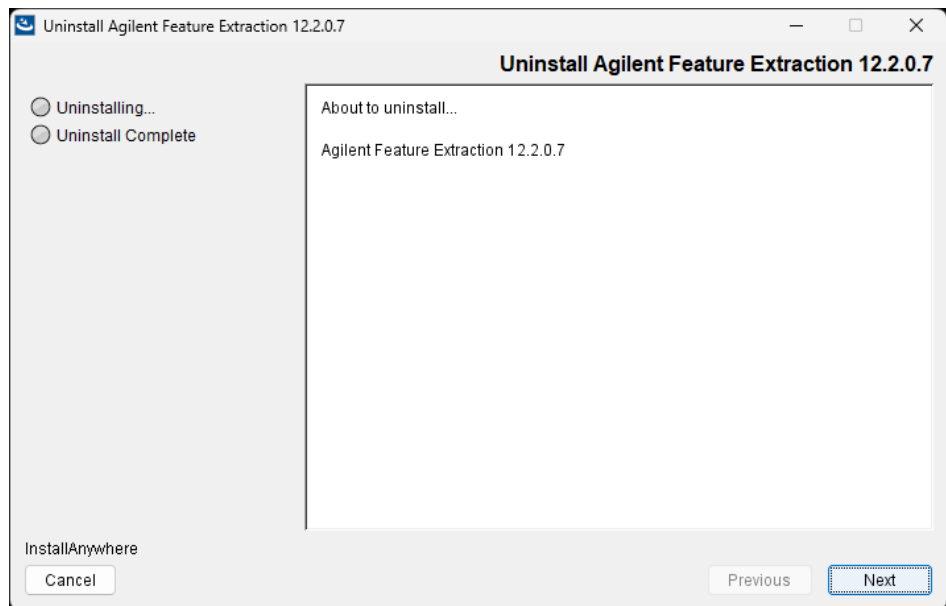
Uninstall Agilent Feature Extraction 12.2.0.7

Uninstall Agilent Feature Extraction 12.2.0.7

Uninstalling...
Uninstall Complete

About to uninstall...

Agilent Feature Extraction 12.2.0.7

InstallAnywhere

Cancel

Previous

Next